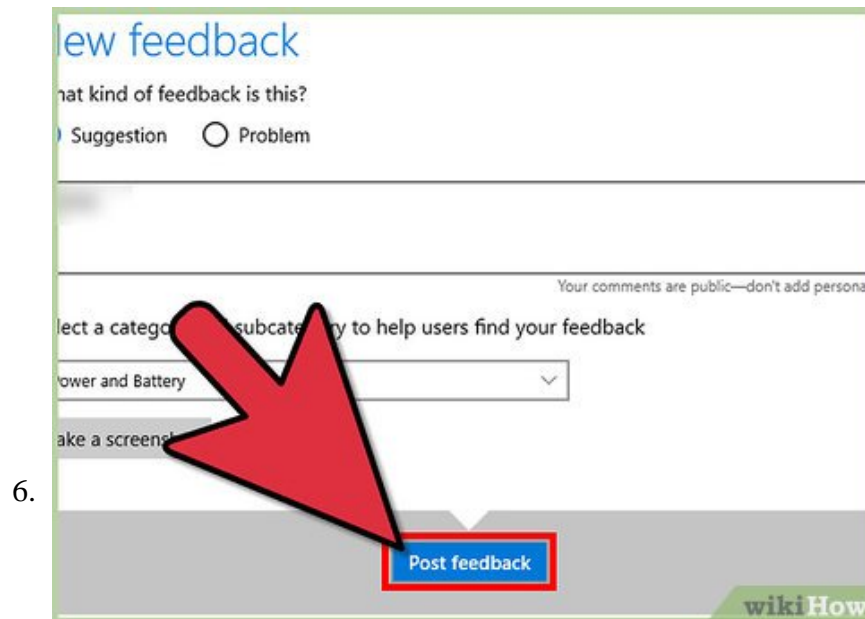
6.

lew feedback

hat kind of feedback is this?

Suggestion Problem

Your comments are public—don't add persona

lect a catego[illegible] subcate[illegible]ry to help users find your feedback

ower and Battery

ake a screens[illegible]

Post feedback

wikiHow